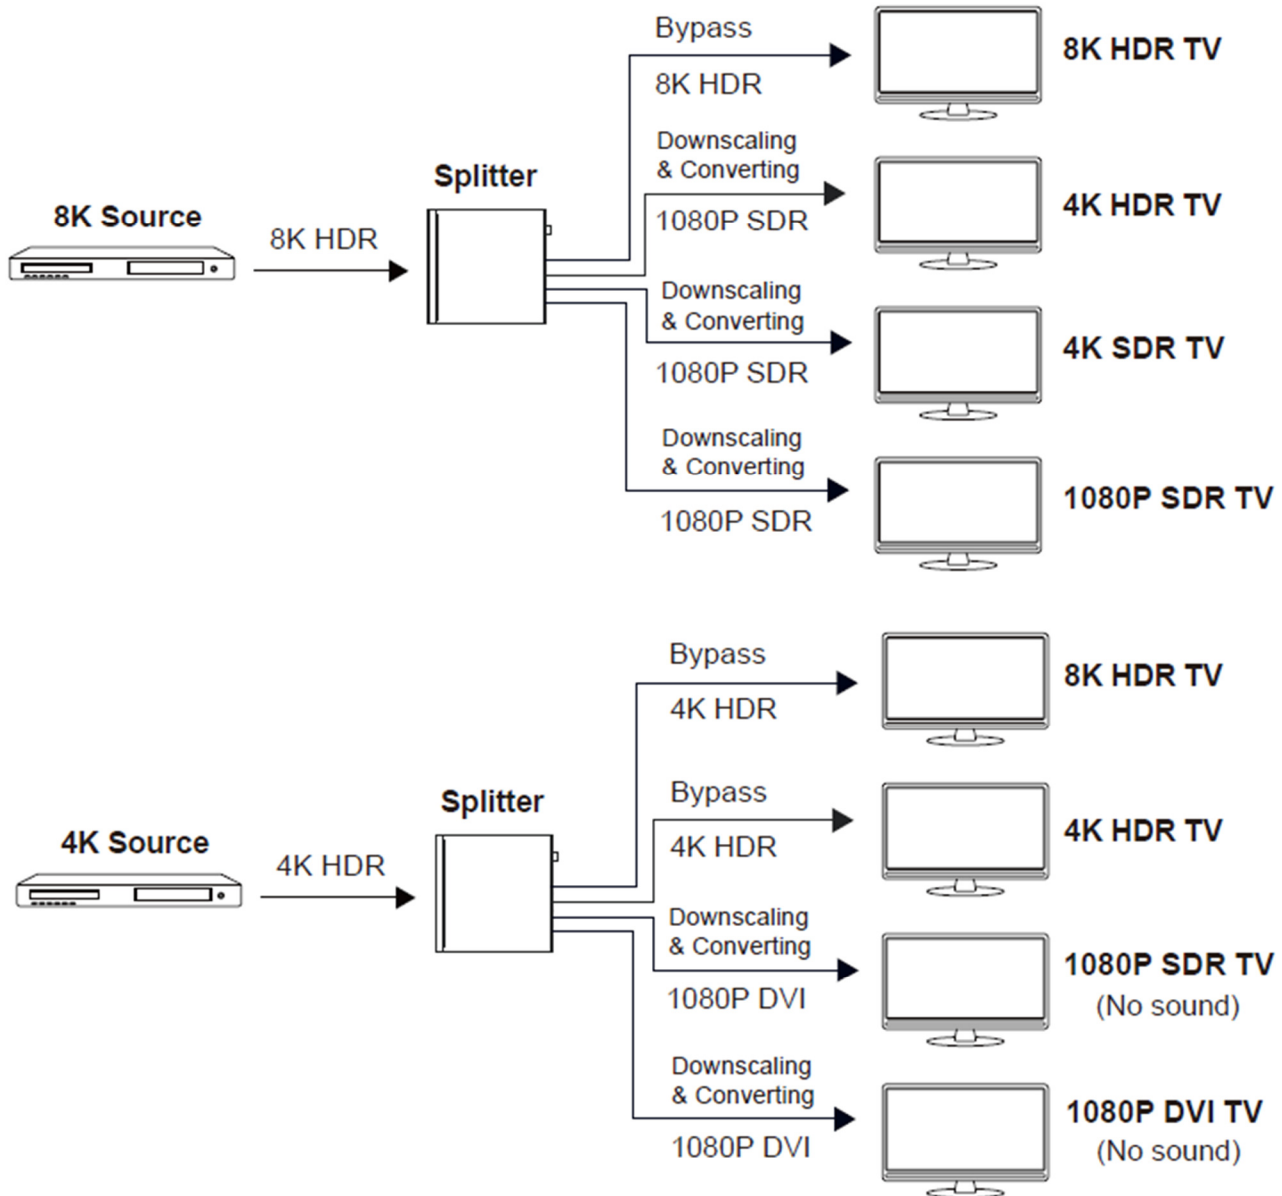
8K Source

8K HDR

Splitter

Bypass
8K HDR

8K HDR TV

Downscaling & Converting
1080P SDR

4K HDR TV

Downscaling & Converting
1080P SDR

4K SDR TV

Downscaling & Converting
1080P SDR

1080P SDR TV

4K Source

4K HDR

Splitter

Bypass
4K HDR

8K HDR TV

Bypass
4K HDR

4K HDR TV

Downscaling & Converting
1080P DVI

1080P SDR TV
(No sound)

Downscaling & Converting
1080P DVI

1080P DVI TV
(No sound)